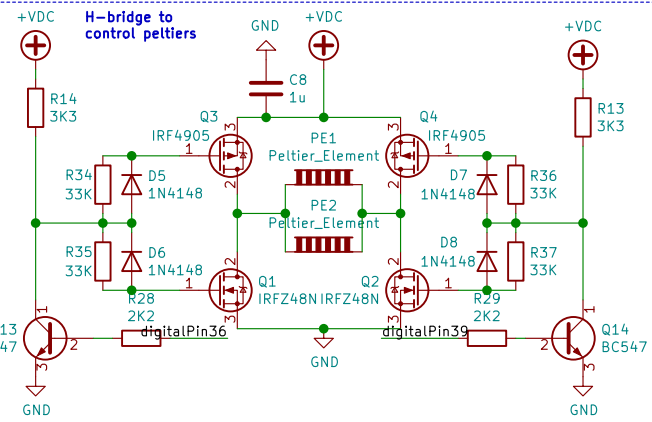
+VDC

H-bridge to control peltiers

GND

+VDC

C8
1u

+VDC

R14
3K3

R13
3K3

Q3
IRF4905

Q4
IRF4905

PE1
Peltier_Element

R34
33K

D5
1N4148

D7
1N4148

R36
33K

PE2
Peltier_Element

R35
33K

D6
1N4148

D8
1N4148

R37
33K

Q1
IRFZ48N

Q2
IRFZ48N

R28
2K2

R29
2K2

13
47

digitalPin36

digitalPin39

Q14
BC547

GND

GND

GND

1
3
2
1
3
2
1
2
3
1
2
3
1
2
3
1
2
3